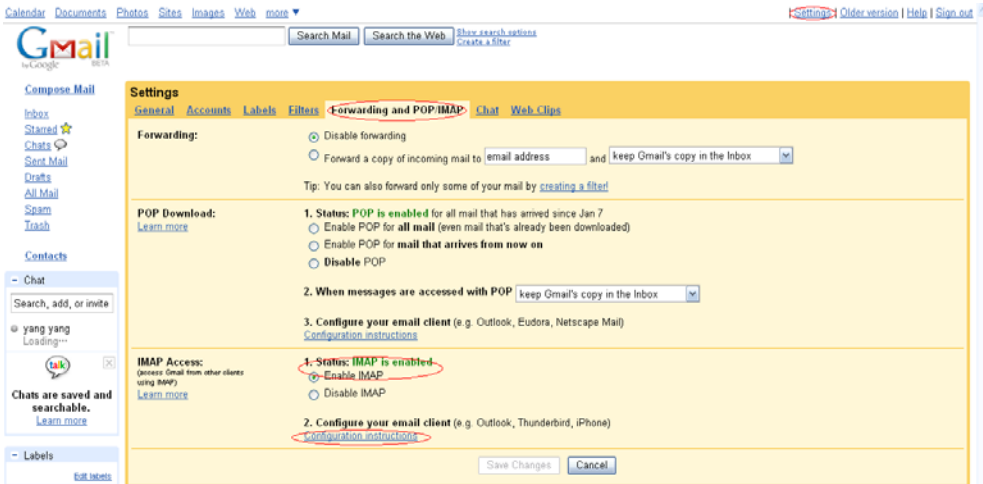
Calendar Documents Photos Sites Images Web more ▾

Settings | Older version | Help | Sign out

Gmail by Google BETA

Search Mail Search the Web Show search options Create a filter

Compose Mail

Inbox
Starred
Chats
Sent Mail
Drafts
All Mail
Spam
Trash

Contacts

- Chat

Search, add, or invite

yang yang
Loading...

talk

Chats are saved and searchable.
Learn more

- Labels

Edit labels

Settings

General Accounts Labels Filters Forwarding and POP/IMAP Chat Web Clips

Forwarding:

Disable forwarding

Forward a copy of incoming mail to email address and keep Gmail's copy in the Inbox

Tip: You can also forward only some of your mail by creating a filter!

POP Download:
Learn more

1. Status: POP is enabled for all mail that has arrived since Jan 7

Enable POP for all mail (even mail that's already been downloaded)

Enable POP for mail that arrives from now on

Disable POP

2. When messages are accessed with POP keep Gmail's copy in the Inbox

3. Configure your email client (e.g. Outlook, Eudora, Netscape Mail)
Configuration instructions

IMAP Access:
(access Gmail from other clients using IMAP)
Learn more

1. Status: IMAP is enabled

Enable IMAP

Disable IMAP

2. Configure your email client (e.g. Outlook, Thunderbird, iPhone)
Configuration instructions

Save Changes Cancel